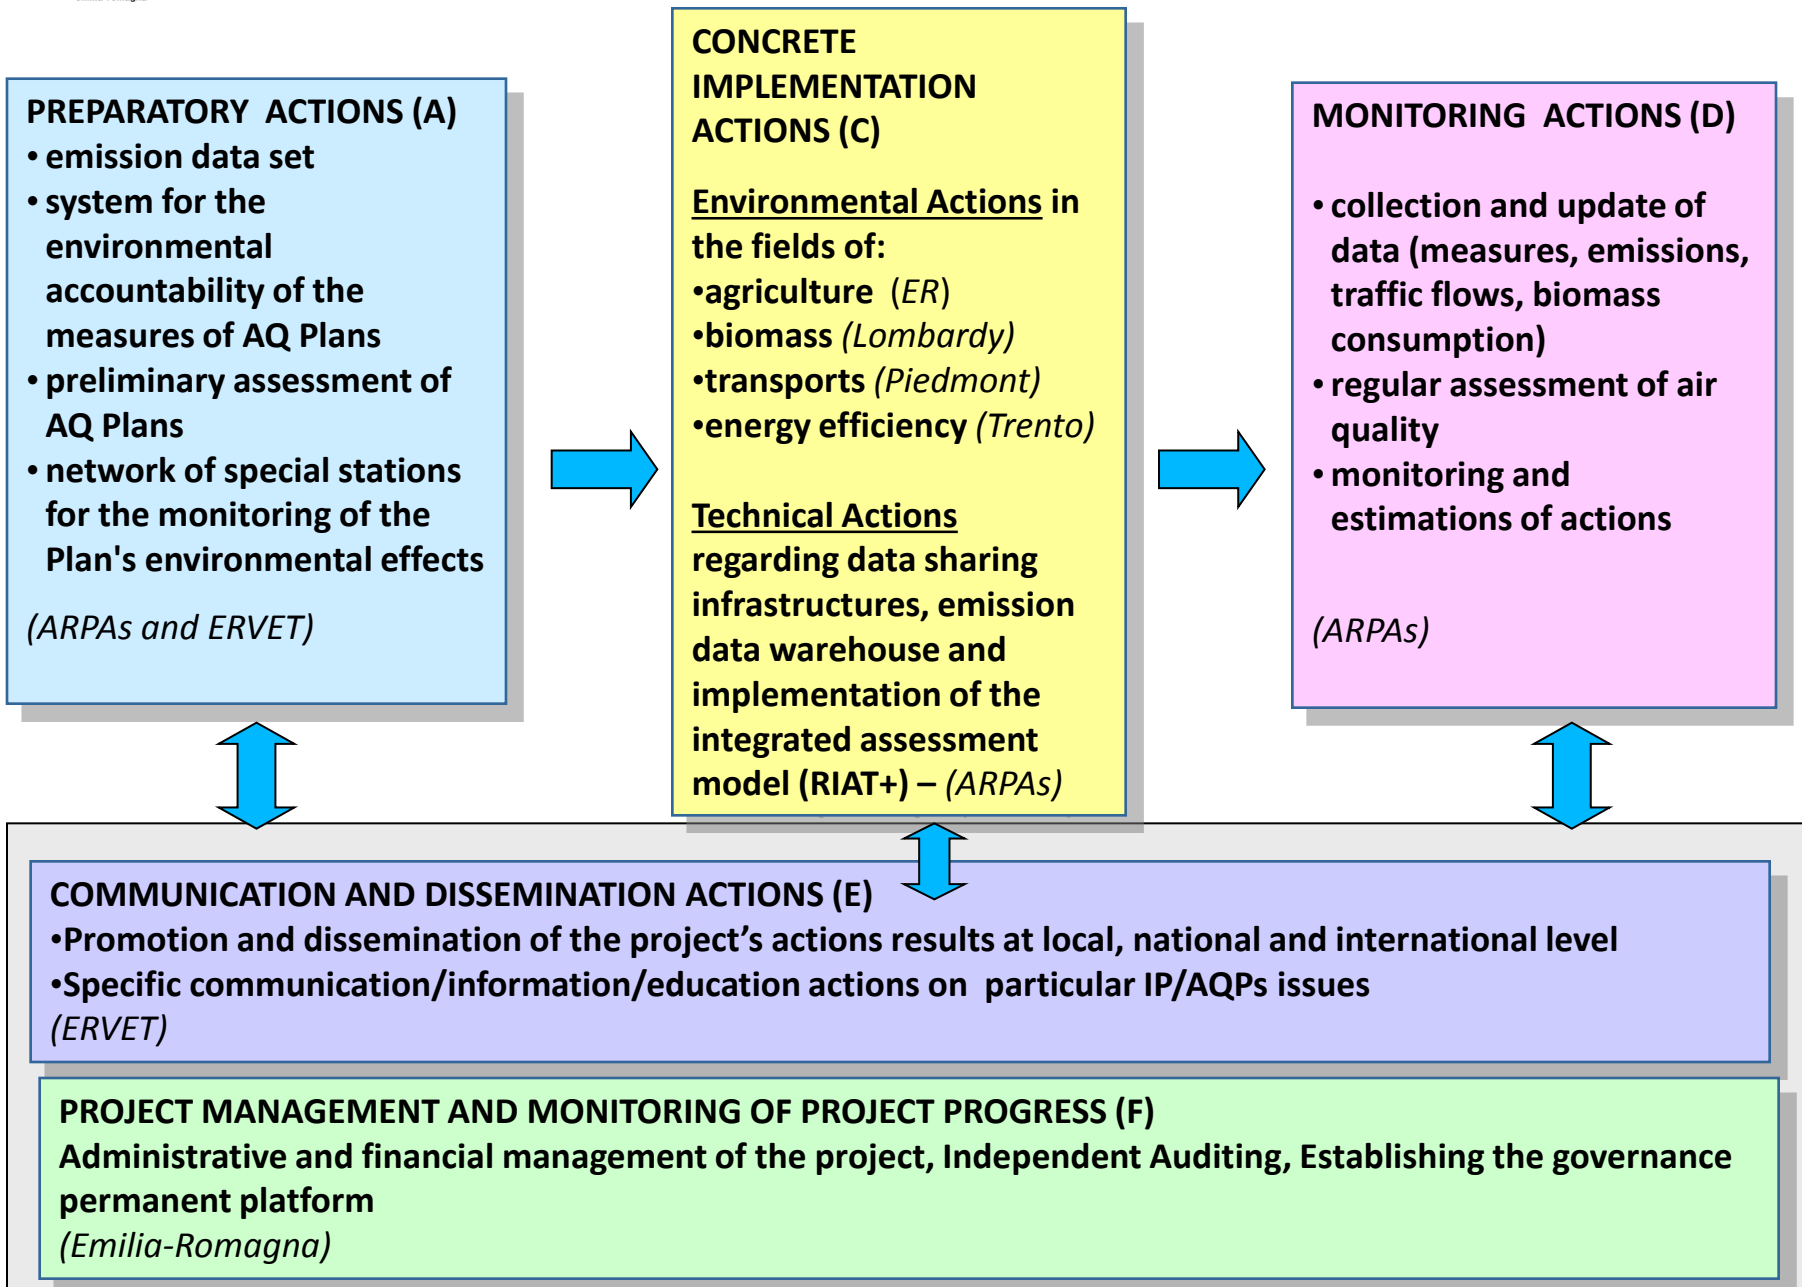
PREPARATORY ACTIONS (A)
• emission data set
• system for the environmental accountability of the measures of AQ Plans
• preliminary assessment of AQ Plans
• network of special stations for the monitoring of the Plan's environmental effects

(ARPAs and ERVET)

CONCRETE IMPLEMENTATION ACTIONS (C)

Environmental Actions in the fields of:
•agriculture (ER)
•biomass (Lombardy)
•transports (Piedmont)
•energy efficiency (Trento)

Technical Actions regarding data sharing infrastructures, emission data warehouse and implementation of the integrated assessment model (RIAT+) – (ARPAs)

MONITORING ACTIONS (D)

• collection and update of data (measures, emissions, traffic flows, biomass consumption)
• regular assessment of air quality
• monitoring and estimations of actions

(ARPAs)

COMMUNICATION AND DISSEMINATION ACTIONS (E)
•Promotion and dissemination of the project's actions results at local, national and international level
•Specific communication/information/education actions on particular IP/AQPs issues
(ERVET)

PROJECT MANAGEMENT AND MONITORING OF PROJECT PROGRESS (F)
Administrative and financial management of the project, Independent Auditing, Establishing the governance permanent platform
(Emilia-Romagna)